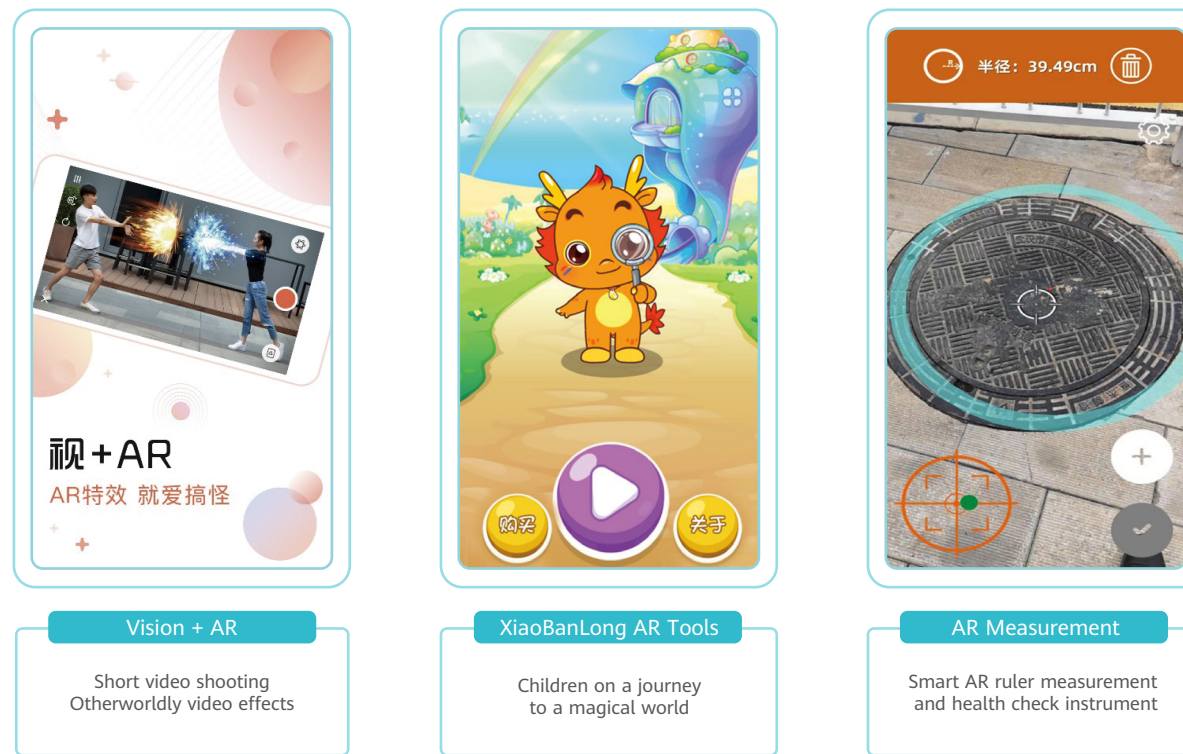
视+AR
AR特效 就爱搞怪

购买
关于

半径：39.49cm

Vision + AR
Short video shooting
Otherworldly video effects

XiaoBanLong AR Tools
Children on a journey to a magical world

AR Measurement
Smart AR ruler measurement and health check instrument